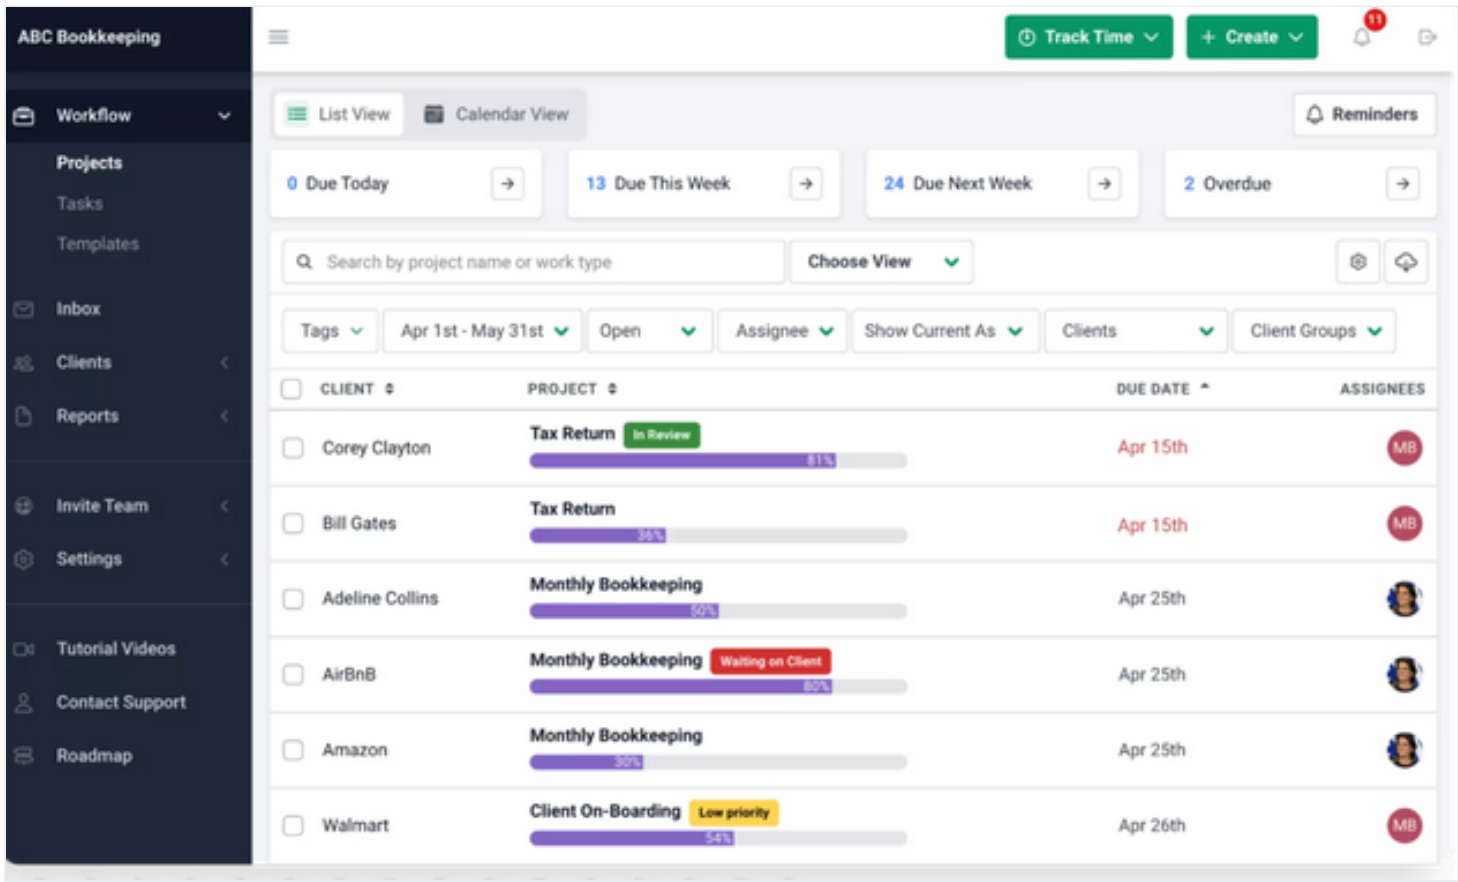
ABC Bookkeeping

Workflow
Projects
Tasks
Templates
Inbox
Clients
Reports
Invite Team
Settings
Tutorial Videos
Contact Support
Roadmap

Track Time
+ Create
11

List View
Calendar View
Reminders

0 Due Today
13 Due This Week
24 Due Next Week
2 Overdue

Search by project name or work type
Choose View

Tags
Apr 1st - May 31st
Open
Assignee
Show Current As
Clients
Client Groups

| CLIENT | PROJECT | DUE DATE | ASSIGNEES |
|---|---|---|---|
| Corey Clayton | Tax Return In Review 81% | Apr 15th | MB |
| Bill Gates | Tax Return 36% | Apr 15th | MB |
| Adeline Collins | Monthly Bookkeeping 50% | Apr 25th | |
| AirBnB | Monthly Bookkeeping Waiting on Client 80% | Apr 25th | |
| Amazon | Monthly Bookkeeping 30% | Apr 25th | |
| Walmart | Client On-Boarding Low priority 54% | Apr 26th | MB |